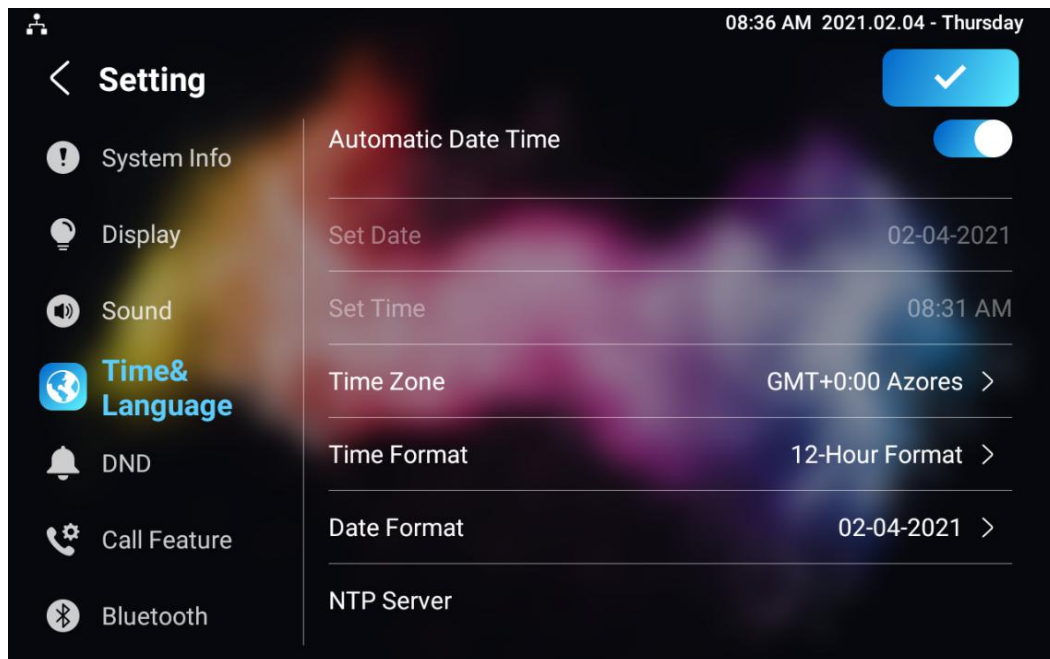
08:36 AM 2021.02.04 - Thursday

Setting

System Info

Display

Sound

Time& Language

DND

Call Feature

Bluetooth

Automatic Date Time

Set Date 02-04-2021

Set Time 08:31 AM

Time Zone GMT+0:00 Azores

Time Format 12-Hour Format

Date Format 02-04-2021

NTP Server